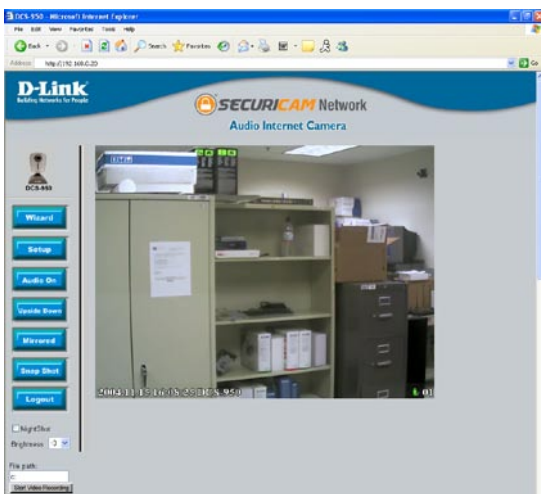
DCS-950 - Microsoft Internet Explorer

File Edit View Favorites Tools Help

Back Search Favorites

Address http://192.168.0.20

Go

D-Link
Building Networks for People

SECURICAM Network
Audio Internet Camera

DCS-950

Wizard

Setup

Audio On

Upside Down

Mirrored

Snap Shot

Logout

NightShot

Brightness 3

File path:
C:\

Start Video Recording

2004/11/19 16:18:23 DCS-950

01